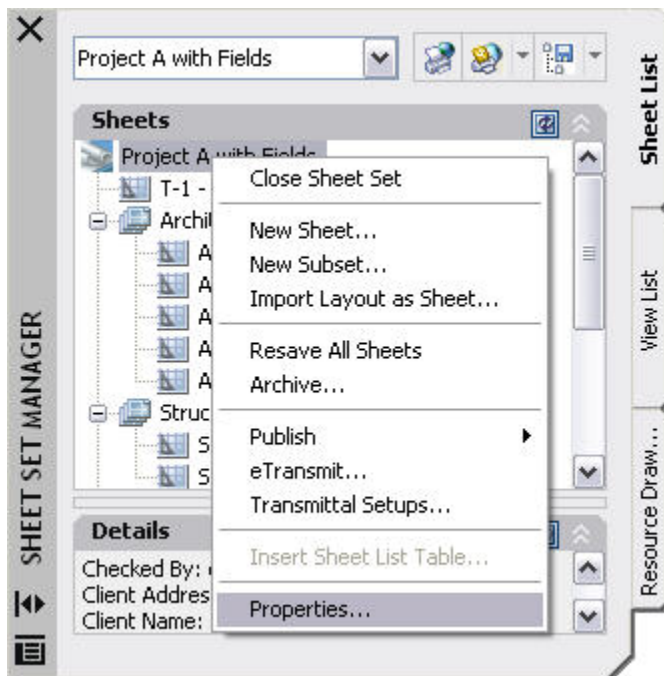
SHEET SET MANAGER

Project A with Fields

Sheet List

View List

Resource Draw...

Sheets

Project A with Fields
T-1 -
Archi
A
A
A
A
A
Struc
S
S

Close Sheet Set
New Sheet...
New Subset...
Import Layout as Sheet...
Resave All Sheets
Archive...
Publish
eTransmit...
Transmittal Setups...
Insert Sheet List Table...
Properties...

Details
Checked By:
Client Addres
Client Name: